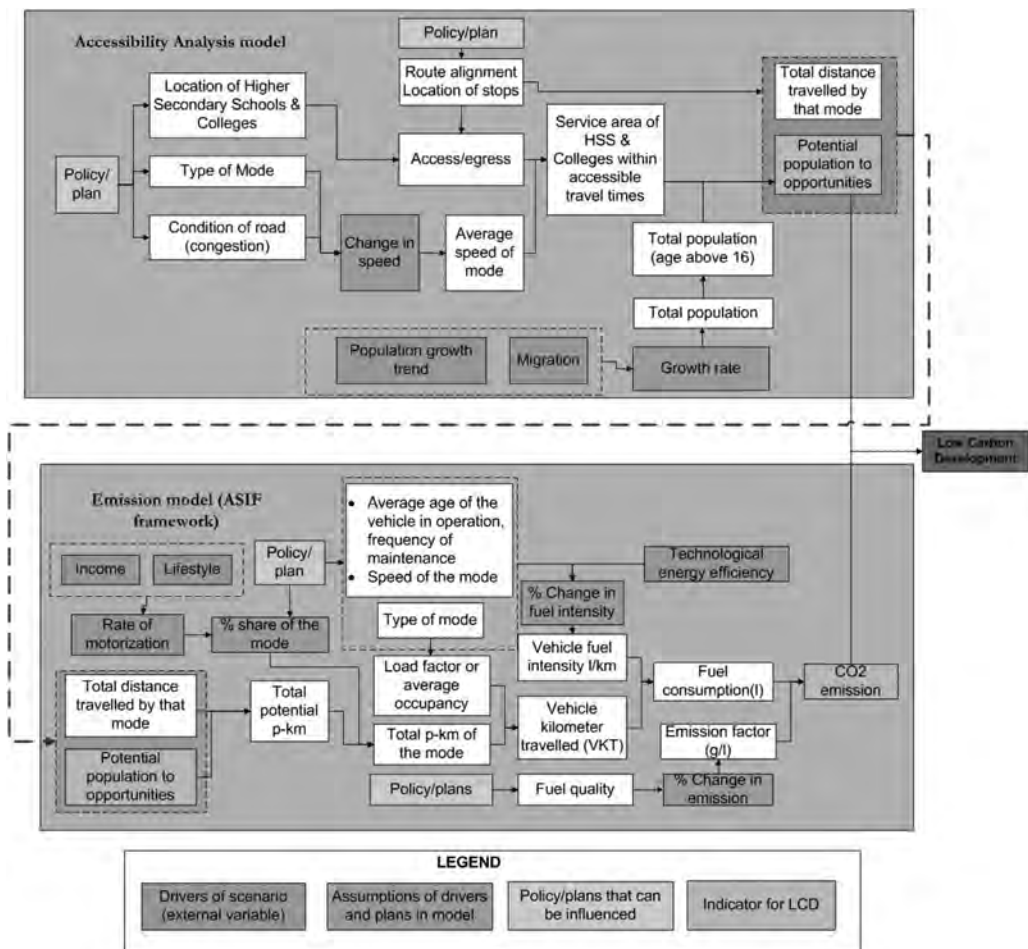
Accessibility Analysis model

Policy/plan

Route alignment Location of stops

Total distance travelled by that mode

Location of Higher Secondary Schools & Colleges

Policy/ plan

Type of Mode

Condition of road (congestion)

Access/egress

Service area of HSS & Colleges within accessible travel times

Potential population to opportunities

Change in speed

Average speed of mode

Total population (age above 16)

Total population

Population growth trend

Migration

Growth rate

Low Carbon Development

Emission model (ASIF framework)

Income

Lifestyle

Policy/ plan

• Average age of the vehicle in operation, frequency of maintenance
• Speed of the mode

Technological energy efficiency

% Change in fuel intensity

Rate of motorization

% share of the mode

Type of mode

Vehicle fuel intensity l/km

Load factor or average occupancy

Fuel consumption(l)

CO2 emission

Total distance travelled by that mode

Total potential p-km

Vehicle kilometer travelled (VKT)

Emission factor (g/l)

Total p-km of the mode

Potential population to opportunities

Policy/plans

Fuel quality

% Change in emission

LEGEND

Drivers of scenario (external variable)

Assumptions of drivers and plans in model

Policy/plans that can be influenced

Indicator for LCD